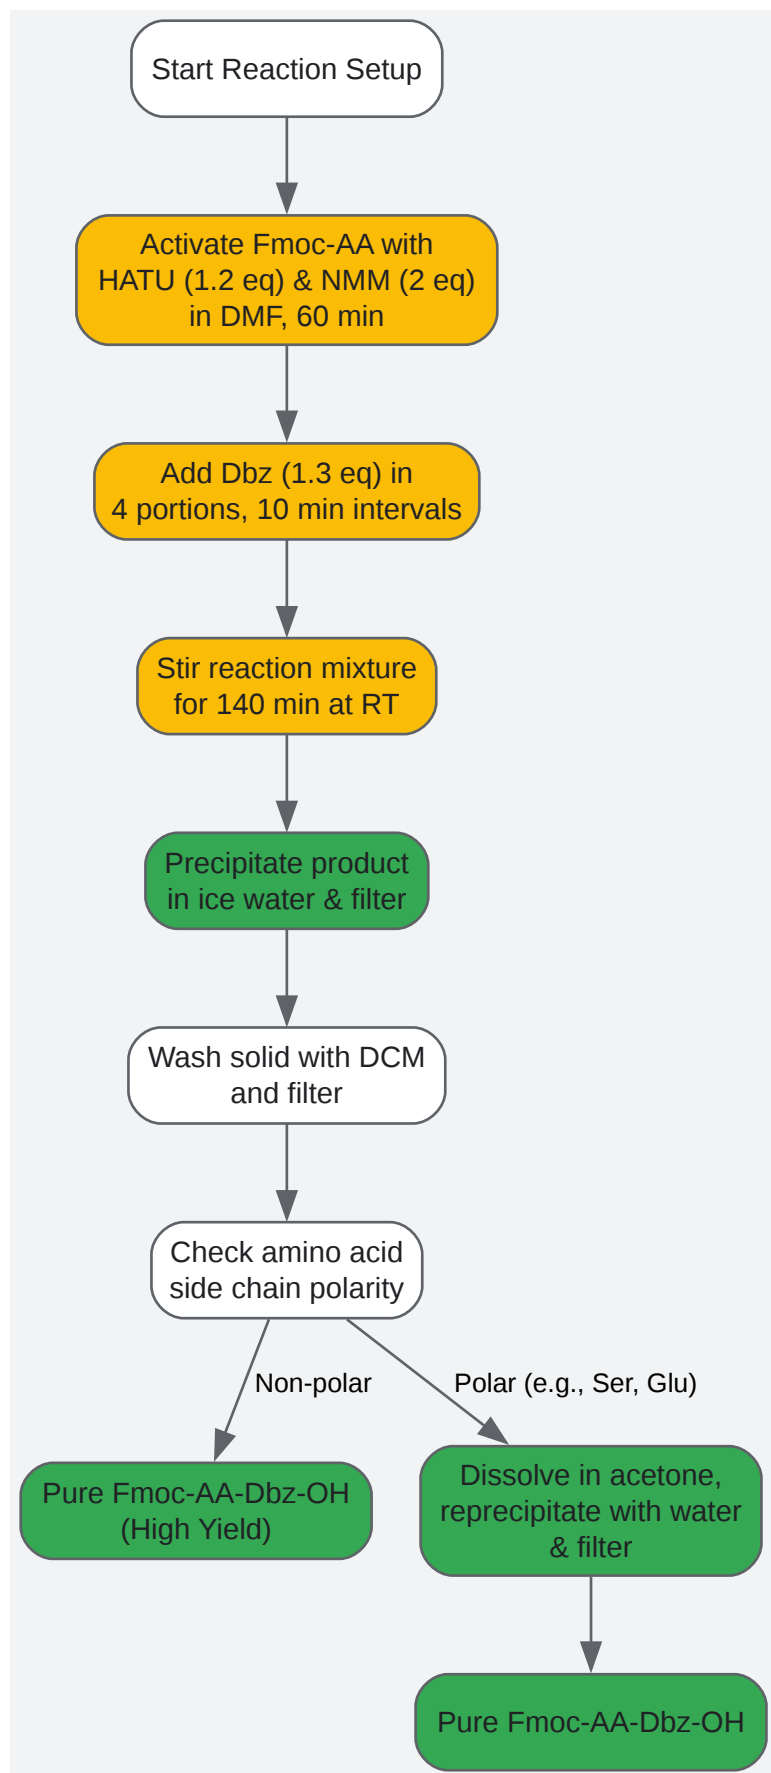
Start Reaction Setup

Activate Fmoc-AA with HATU (1.2 eq) & NMM (2 eq) in DMF, 60 min

Add Dbz (1.3 eq) in 4 portions, 10 min intervals

Stir reaction mixture for 140 min at RT

Precipitate product in ice water & filter

Wash solid with DCM and filter

Check amino acid side chain polarity

Non-polar

Polar (e.g., Ser, Glu)

Pure Fmoc-AA-Dbz-OH (High Yield)

Dissolve in acetone, reprecipitate with water & filter

Pure Fmoc-AA-Dbz-OH